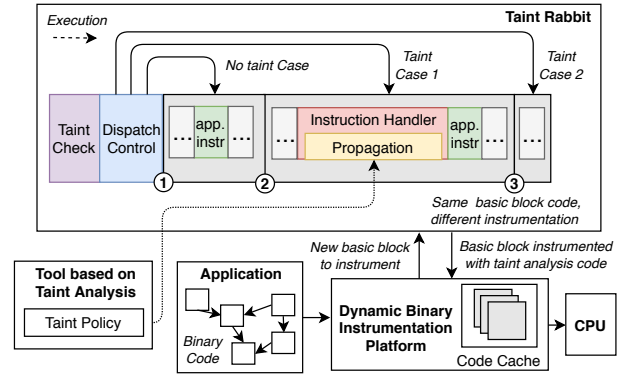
Execution

Taint Rabbit

No taint Case

Taint Case 1

Taint Case 2

Taint Check

Dispatch Control

...

app. instr

...

...

Instruction Handler

Propagation

app. instr

...

1

2

3

Same basic block code, different instrumentation

New basic block to instrument

Basic block instrumented with taint analysis code

Tool based on Taint Analysis

Taint Policy

Application

Binary Code

Dynamic Binary Instrumentation Platform

Code Cache

CPU